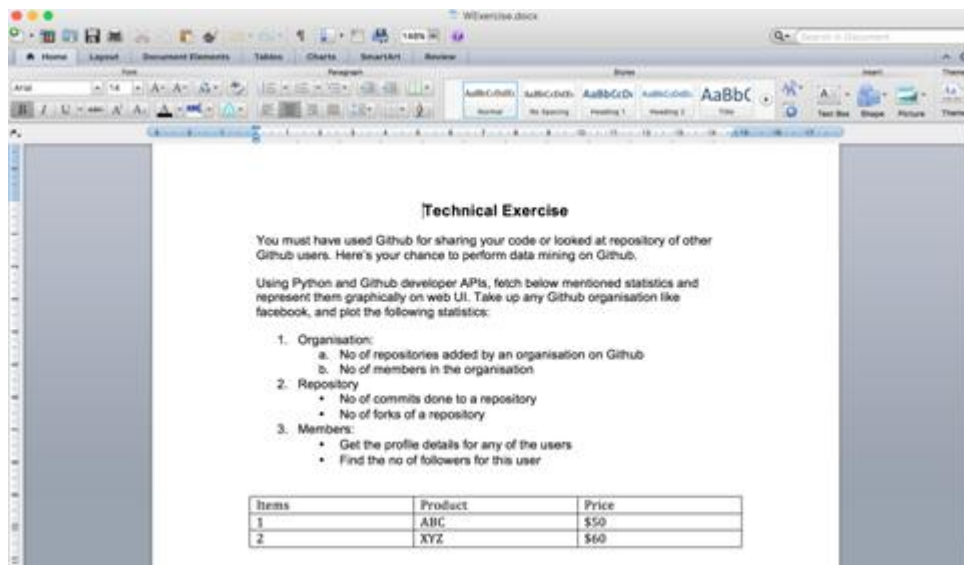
WExercise.docx

Home Layout Document Elements Tables Charts SmartArt Review

Font Paragraph Styles Insert Themes

Arial 14 140%

AaBbCcDdEt AaBbCcDdEt AaBbCcDc AaBbCcDdEt AaBbC

Normal No Spacing Heading 1 Heading 2 Title

Text Box Shape Picture Theme

Search in Document

Technical Exercise

You must have used Github for sharing your code or looked at repository of other Github users. Here's your chance to perform data mining on Github.

Using Python and Github developer APIs, fetch below mentioned statistics and represent them graphically on web UI. Take up any Github organisation like facebook, and plot the following statistics:

1. Organisation:
a. No of repositories added by an organisation on Github
b. No of members in the organisation
2. Repository
• No of commits done to a repository
• No of forks of a repository
3. Members:
• Get the profile details for any of the users
• Find the no of followers for this user

| Items | Product | Price |
|---|---|---|
| 1 | ABC | $50 |
| 2 | XYZ | $60 |